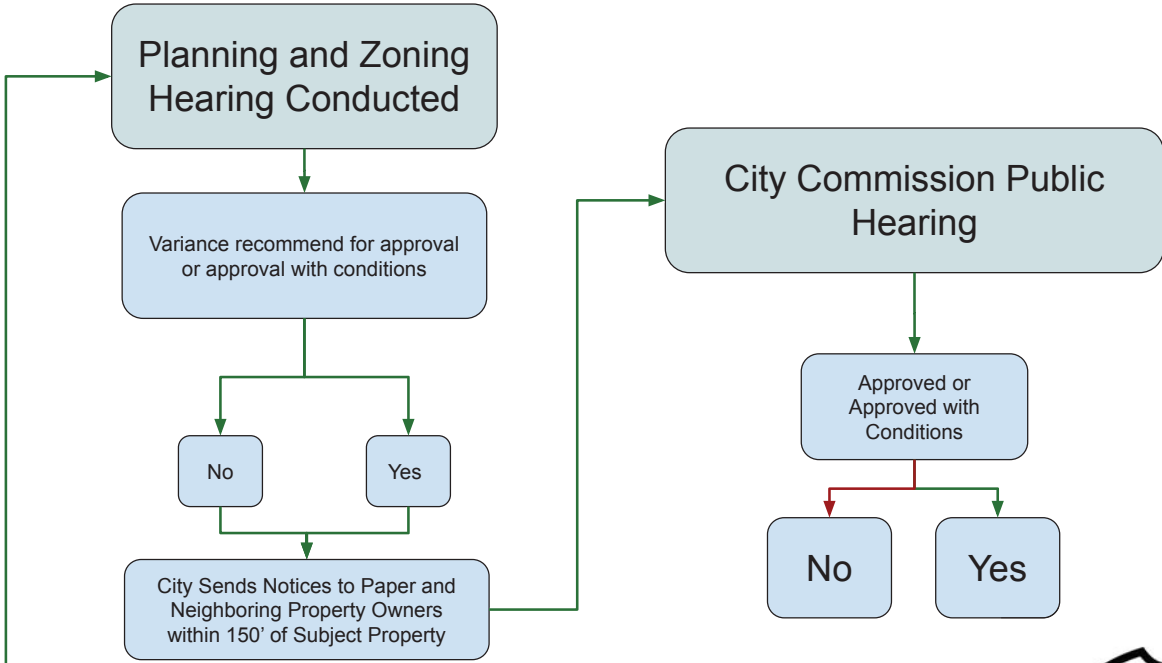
Planning and Zoning Hearing Conducted

Variance recommend for approval or approval with conditions

No

Yes

City Sends Notices to Paper and Neighboring Property Owners within 150’ of Subject Property

City Commission Public Hearing

Approved or Approved with Conditions

No

Yes